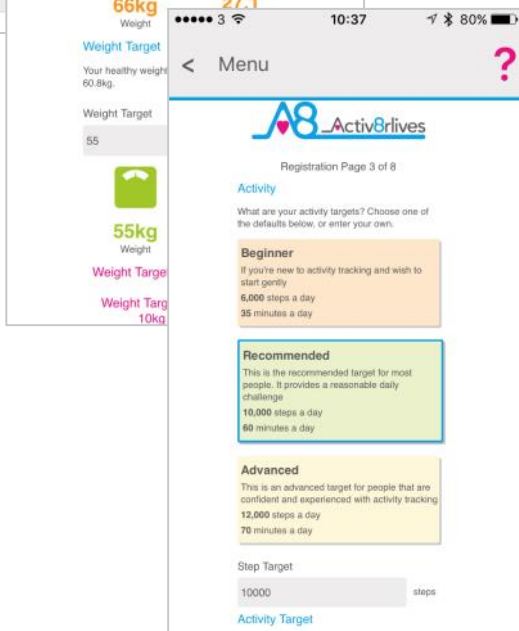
66kg
Weight

Weight Target

Your healthy weight 60.8kg.

Weight Target

55

55kg
Weight

Weight Targe

Weight Targ
10kg

●●●●● 3 10:37 80%

< Menu ?

A8 Activ8rlives

Registration Page 3 of 8

Activity

What are your activity targets? Choose one of the defaults below, or enter your own.

Beginner
If you're new to activity tracking and wish to start gently
6,000 steps a day
35 minutes a day

Recommended
This is the recommended target for most people. It provides a reasonable daily challenge
10,000 steps a day
60 minutes a day

Advanced
This is an advanced target for people that are confident and experienced with activity tracking
12,000 steps a day
70 minutes a day

Step Target

10000 steps

Activity Target